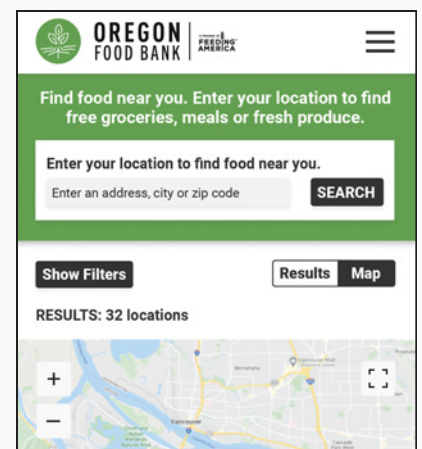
OREGON FOOD BANK

A Member of FEEDING AMERICA

Find food near you. Enter your location to find free groceries, meals or fresh produce.

Enter your location to find food near you.

Enter an address, city or zip code

SEARCH

Show Filters

Results

Map

RESULTS: 32 locations

+

−

Vancouver